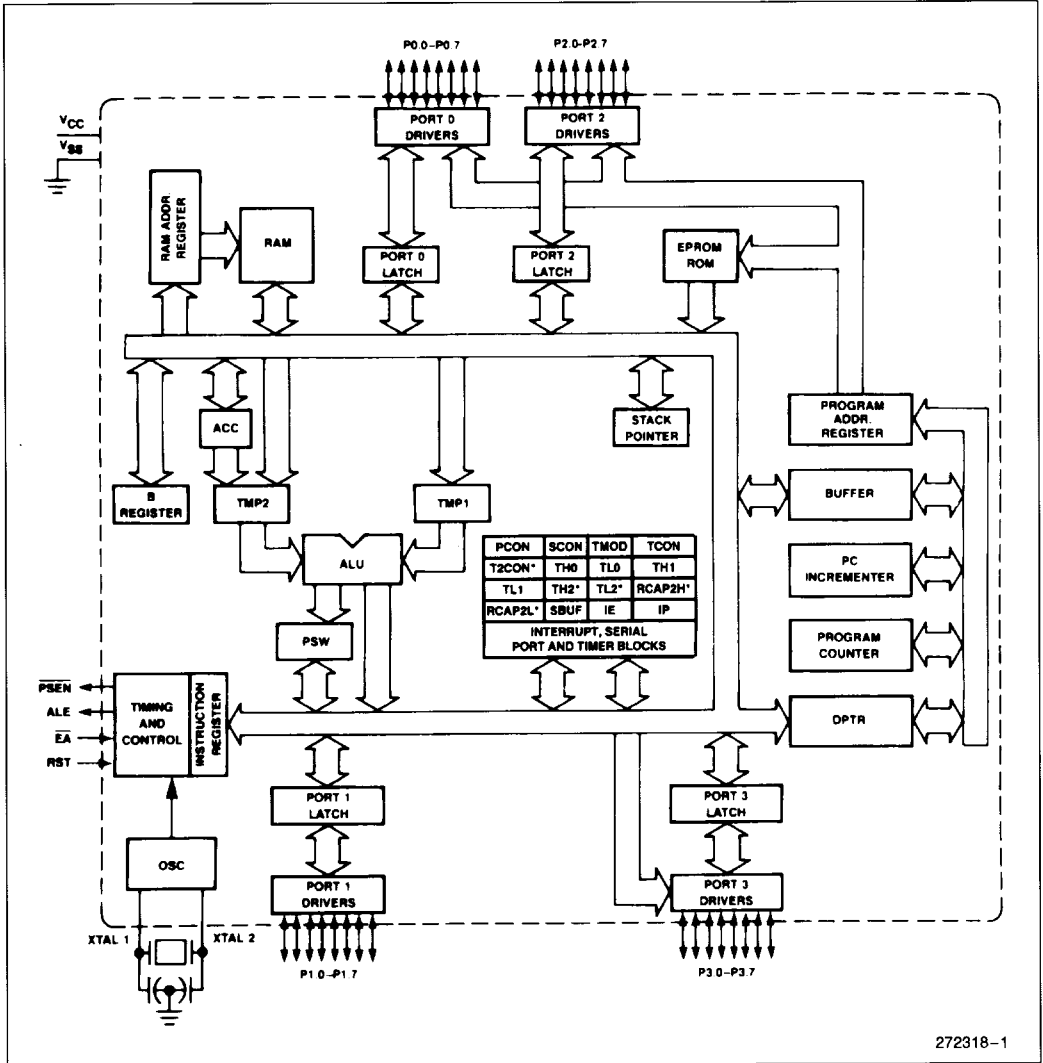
P0.0–P0.7

P2.0–P2.7

$V_{CC}$

$V_{SS}$

PORT 0 DRIVERS

PORT 2 DRIVERS

RAM ADDR. REGISTER

RAM

PORT 0 LATCH

PORT 2 LATCH

EPROM ROM

STACK POINTER

PROGRAM ADDR. REGISTER

ACC

B REGISTER

TMP2

TMP1

BUFFER

ALU

| PCON | SCON | TMOD | TCON |
|---|---|---|---|
| T2CON* | TH0 | TL0 | TH1 |
| TL1 | TH2* | TL2* | RCAP2H* |
| RCAP2L* | SBUF | IE | IP |

INTERRUPT, SERIAL PORT AND TIMER BLOCKS

PC INCREMENTER

PSW

PROGRAM COUNTER

$\overline{PSEN}$

ALE

$\overline{EA}$

RST

TIMING AND CONTROL

INSTRUCTION REGISTER

DPTR

PORT 1 LATCH

PORT 3 LATCH

OSC

PORT 1 DRIVERS

PORT 3 DRIVERS

XTAL 1

XTAL 2

P1.0–P1.7

P3.0–P3.7

272318–1